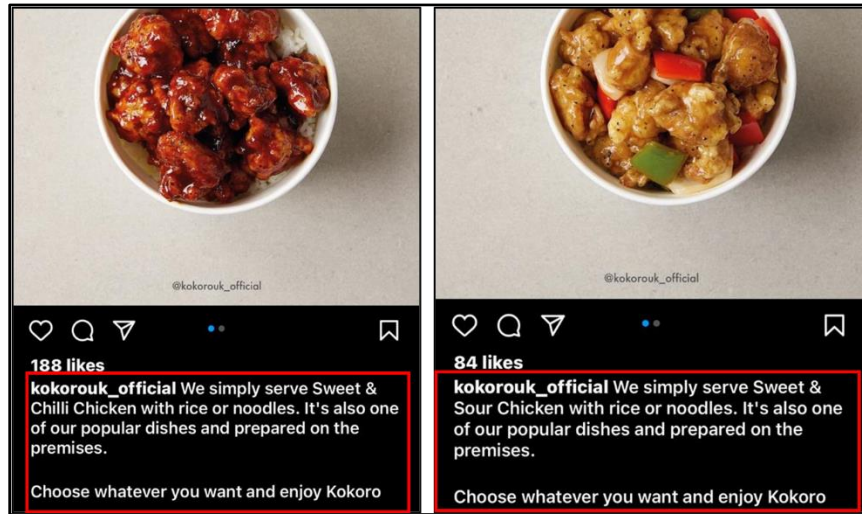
@kokorouk_official

188 likes

kokorouk_official We simply serve Sweet & Chilli Chicken with rice or noodles. It's also one of our popular dishes and prepared on the premises.

Choose whatever you want and enjoy Kokoro

@kokorouk_official

84 likes

kokorouk_official We simply serve Sweet & Sour Chicken with rice or noodles. It's also one of our popular dishes and prepared on the premises.

Choose whatever you want and enjoy Kokoro